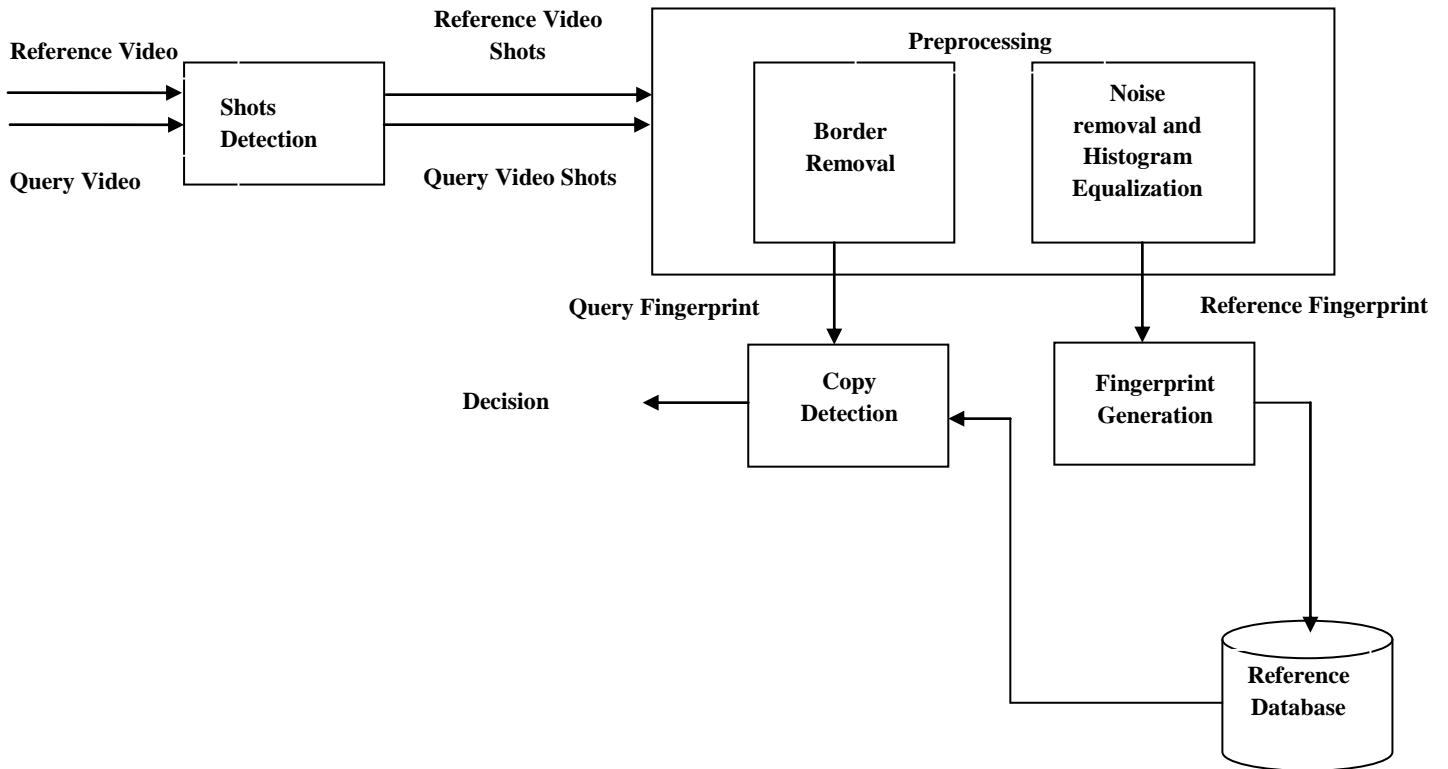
Reference Video

Query Video

Shots Detection

Reference Video Shots

Query Video Shots

Preprocessing

Border Removal

Noise removal and Histogram Equalization

Query Fingerprint

Reference Fingerprint

Decision

Copy Detection

Fingerprint Generation

Reference Database